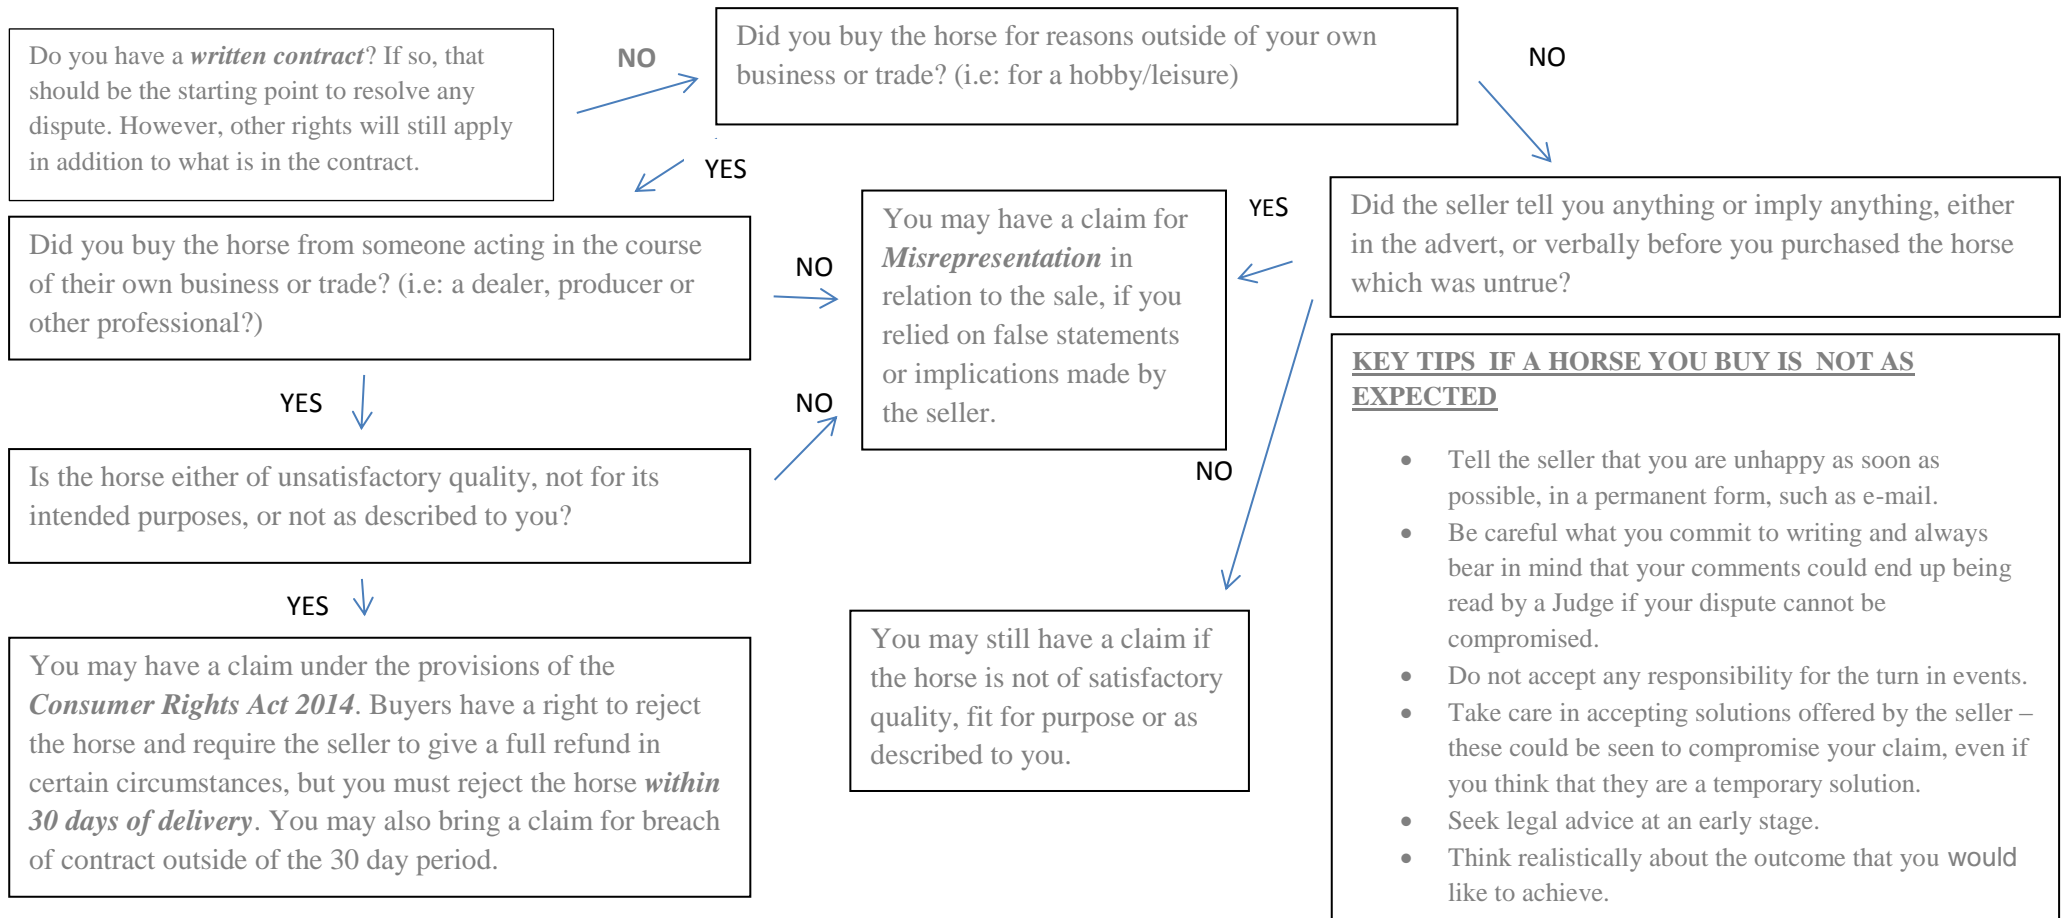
Do you have a ***written contract***? If so, that should be the starting point to resolve any dispute. However, other rights will still apply in addition to what is in the contract.

NO

Did you buy the horse for reasons outside of your own business or trade? (i.e: for a hobby/leisure)

NO

YES

Did you buy the horse from someone acting in the course of their own business or trade? (i.e: a dealer, producer or other professional?)

NO

You may have a claim for ***Misrepresentation*** in relation to the sale, if you relied on false statements or implications made by the seller.

YES

Did the seller tell you anything or imply anything, either in the advert, or verbally before you purchased the horse which was untrue?

YES

NO

Is the horse either of unsatisfactory quality, not for its intended purposes, or not as described to you?

NO

YES

You may have a claim under the provisions of the ***Consumer Rights Act 2014***. Buyers have a right to reject the horse and require the seller to give a full refund in certain circumstances, but you must reject the horse ***within 30 days of delivery***. You may also bring a claim for breach of contract outside of the 30 day period.

You may still have a claim if the horse is not of satisfactory quality, fit for purpose or as described to you.

**KEY TIPS IF A HORSE YOU BUY IS NOT AS EXPECTED**

- Tell the seller that you are unhappy as soon as possible, in a permanent form, such as e-mail.
- Be careful what you commit to writing and always bear in mind that your comments could end up being read by a Judge if your dispute cannot be compromised.
- Do not accept any responsibility for the turn in events.
- Take care in accepting solutions offered by the seller – these could be seen to compromise your claim, even if you think that they are a temporary solution.
- Seek legal advice at an early stage.
- Think realistically about the outcome that you would like to achieve.